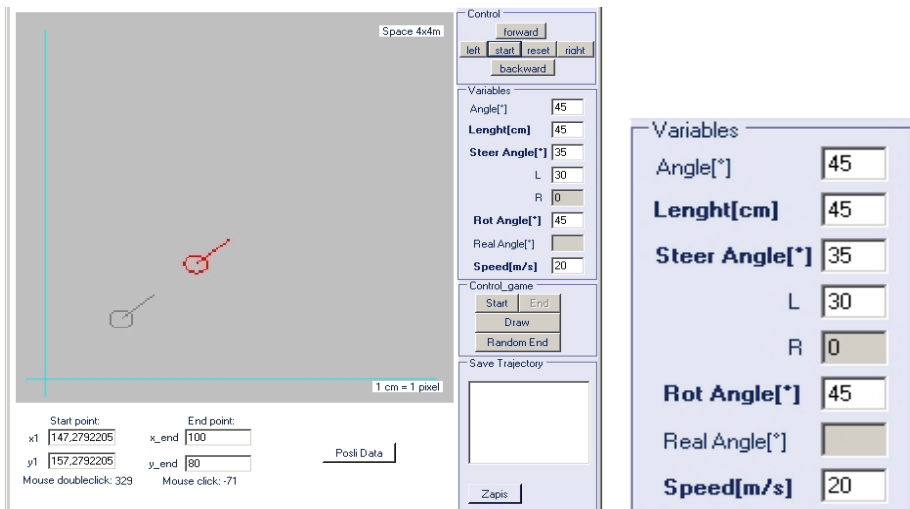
Space 4x4m

1 cm = 1 pixel

Start point:
x1 147,2792205
y1 157,2792205
Mouse doubleclick: 329

End point:
x_end 100
y_end 80
Mouse click: -71

Posli Data

Control
forward
left start reset right
backward

Variables
Angle[*] 45
Lenght[cm] 45
Steer Angle[*] 35
L 30
R 0
Rot Angle[*] 45
Real Angle[*]
Speed[m/s] 20

Control_game
Start End
Draw
Random End

Save Trajectory

Zapis

Variables
Angle[*] 45
Lenght[cm] 45
Steer Angle[*] 35
L 30
R 0
Rot Angle[*] 45
Real Angle[*]
Speed[m/s] 20